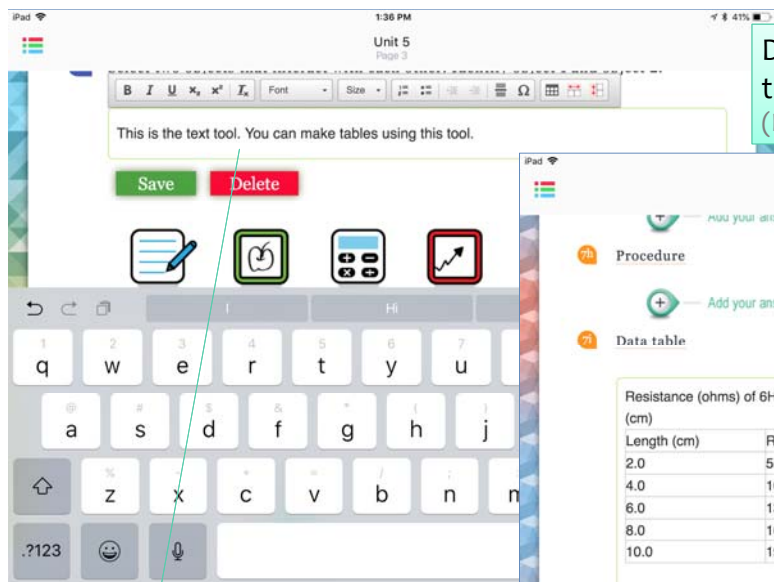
iPad
1:36 PM
41%
Unit 5
Page 3

D
t
(

B I U $x_a$ $x^a$ $T_x$ Font Size Ω

This is the text tool. You can make tables using this tool.

Save Delete

I Hi

1 2 3 4 5 6 7
q w e r t y u
@ # $ & * ( )
a s d f g h j
% - + = / ;
z x c v b n m
.?123

iPad

Add your an

7h Procedure

Add your ans

7i Data table

Resistance (ohms) of 6H
(cm)

| Length (cm) | R |
|---|---|
| 2.0 | 5 |
| 4.0 | 1 |
| 6.0 | 1 |
| 8.0 | 1 |
| 10.0 | 1 |